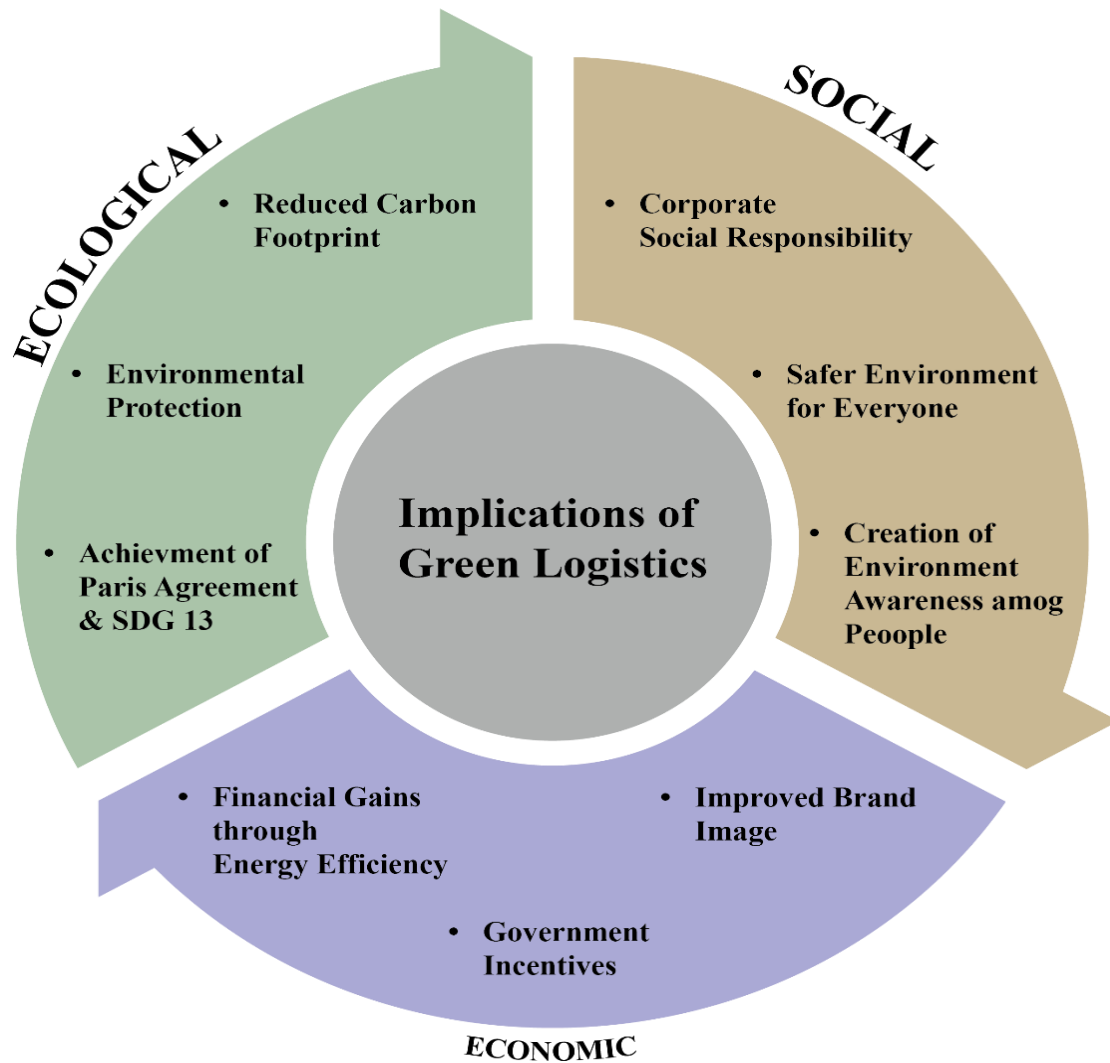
ECOLOGICAL

• Reduced Carbon Footprint

• Environmental Protection

• Achievment of Paris Agreement & SDG 13

SOCIAL

• Corporate Social Responsibility

• Safer Environment for Everyone

• Creation of Environment Awareness amog Peoople

Implications of Green Logistics

• Financial Gains through Energy Efficiency

• Improved Brand Image

• Government Incentives

ECONOMIC